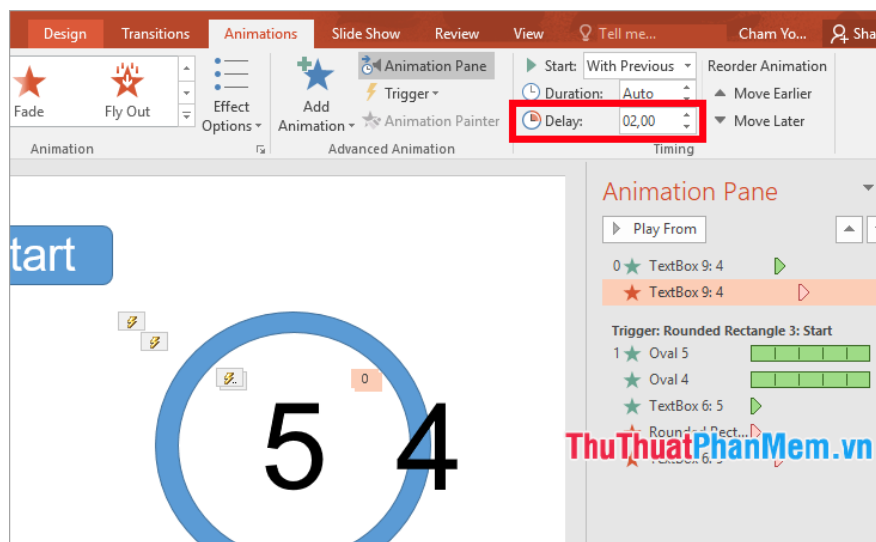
Design Transitions Animations Slide Show Review View Tell me... Cham Yo... Sha

Fade Fly Out Effect Options Animation

Add Animation Animation Pane Trigger Animation Painter Advanced Animation

Start: With Previous
Duration: Auto
Delay: 02,00
Timing

Reorder Animation
Move Earlier
Move Later

tart

0

5 4

Animation Pane

Play From

0 TextBox 9: 4
TextBox 9: 4

Trigger: Rounded Rectangle 3: Start
1 Oval 5
Oval 4
TextBox 6: 5
Rounded Rect...
TextBox 6: 5

ThuThuatPhanMem.vn